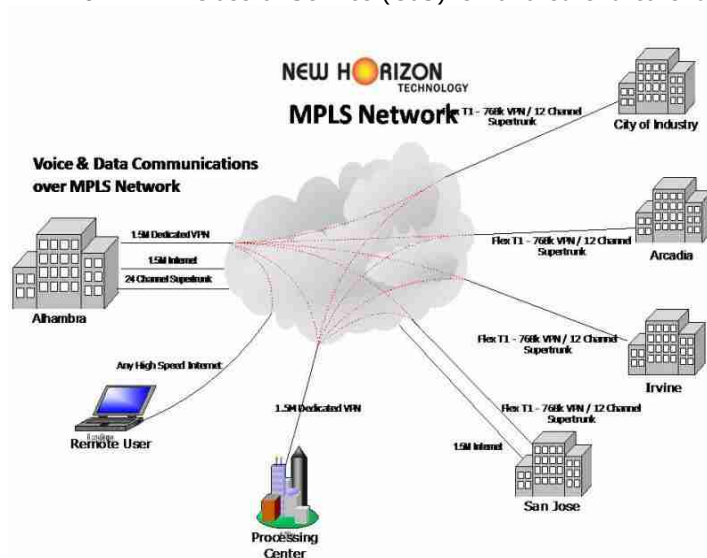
NEW HORIZON TECHNOLOGY

MPLS Network

Voice & Data Communications over MPLS Network

Flex T1 - 768k VPN / 12 Channel Supertrunk

City of Industry

1.5M Dedicated VPN

1.5M Internet

24 Channel Supertrunk

Alhambra

Flex T1 - 768k VPN / 12 Channel Supertrunk

Arcadia

Flex T1 - 768k VPN / 12 Channel Supertrunk

Irvine

Any High Speed Internet

Remote User

1.5M Dedicated VPN

Flex T1 - 768k VPN / 12 Channel Supertrunk

1.5M Internet

San Jose

Processing Center